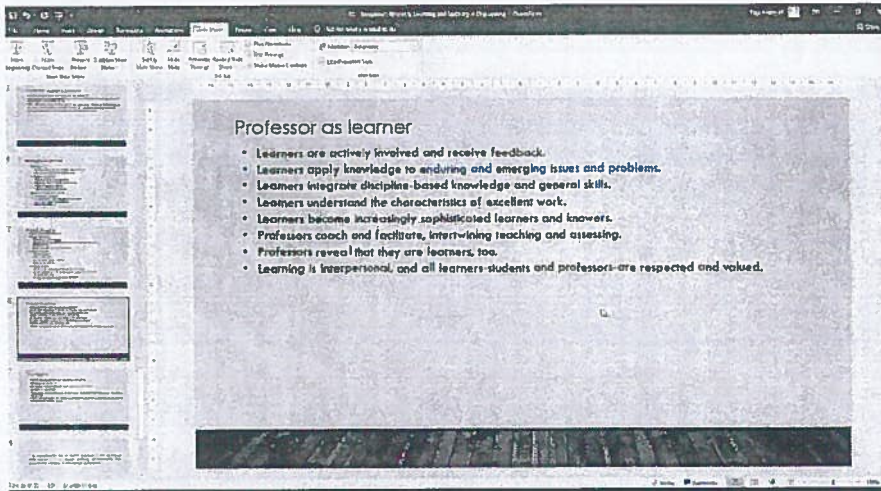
Professor as learner

- Learners are actively involved and receive feedback.
- Learners apply knowledge to enduring and emerging issues and problems.
- Learners integrate discipline-based knowledge and general skills.
- Learners understand the characteristics of excellent work.
- Learners become increasingly sophisticated learners and knowers.
- Professors coach and facilitate, intertwining teaching and assessing.
- Professors reveal that they are learners, too.
- Learning is interpersonal, and all learners-students and professors-are respected and valued.